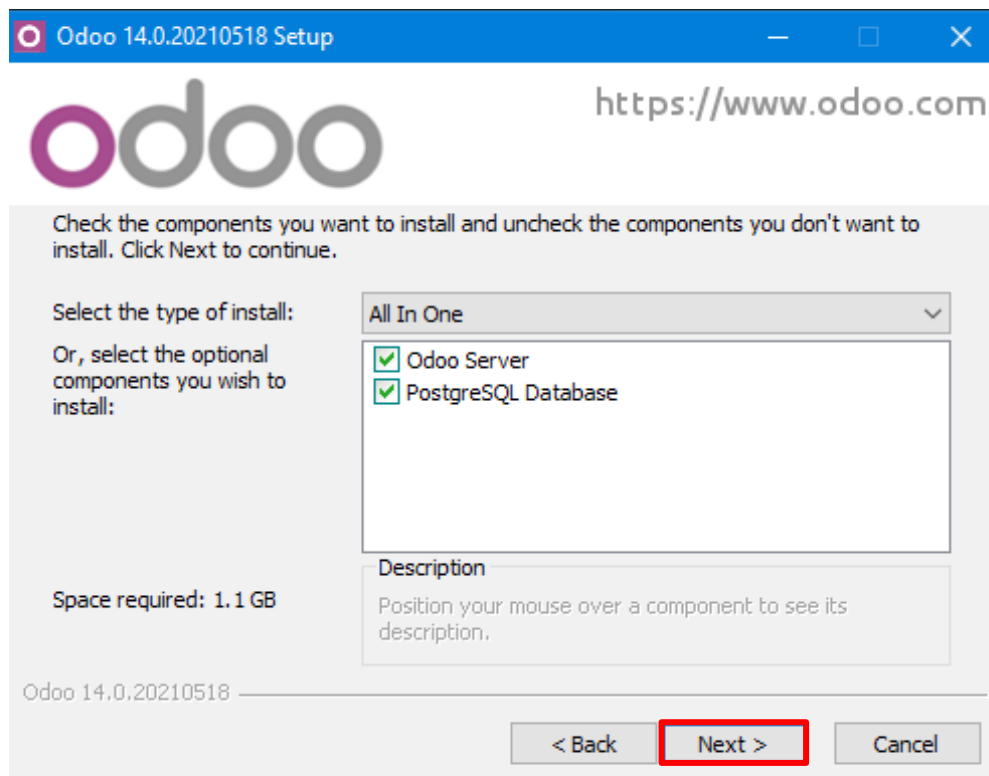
Odoo 14.0.20210518 Setup

odoo

https://www.odoo.com

Check the components you want to install and uncheck the components you don't want to install. Click Next to continue.

Select the type of install:

All In One

Or, select the optional components you wish to install:

Odoo Server

PostgreSQL Database

Description

Position your mouse over a component to see its description.

Space required: 1.1 GB

Odoo 14.0.20210518

< Back

Next >

Cancel